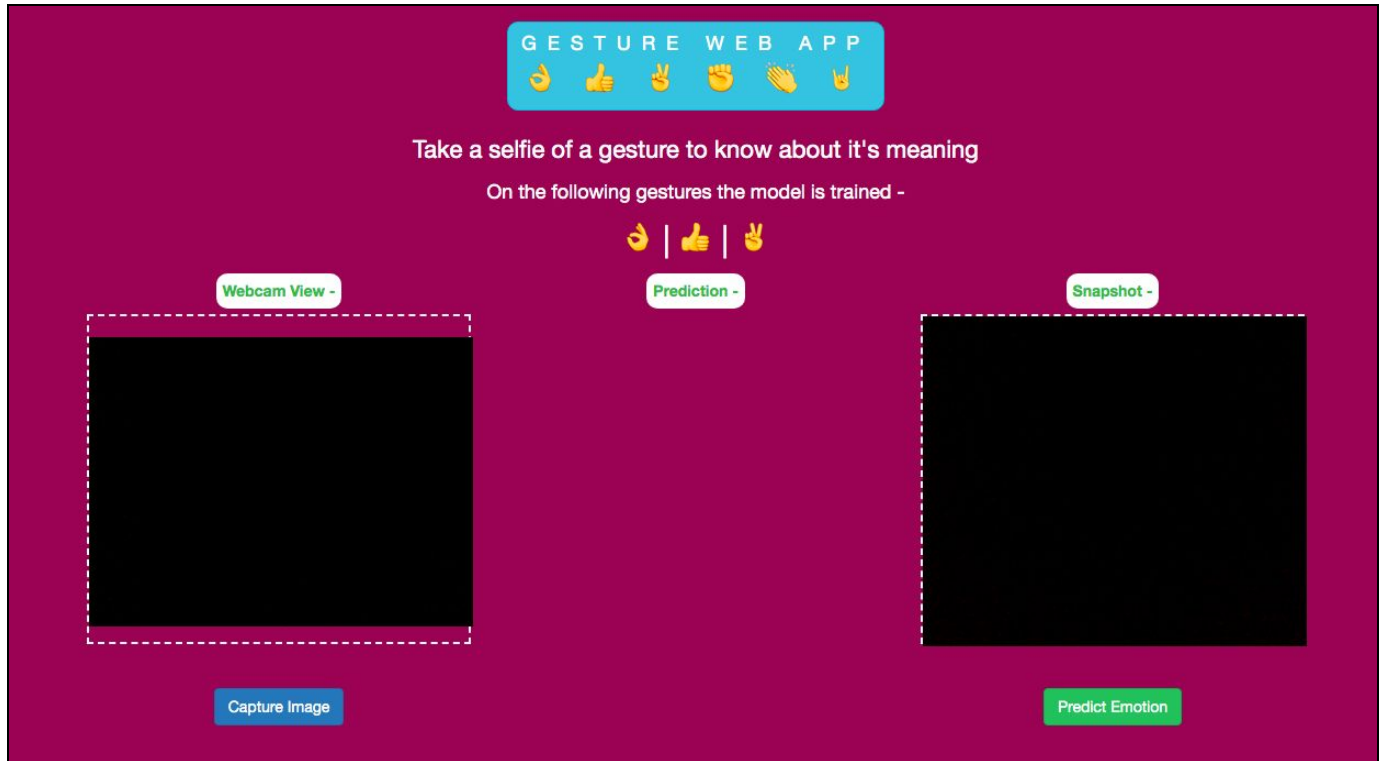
GESTURE WEB APP
👌 👍 ✌️ ✊ 👏 🤘

Take a selfie of a gesture to know about it's meaning

On the following gestures the model is trained -

👌 | 👍 | ✌️

Webcam View -

Prediction -

Snapshot -

Capture Image

Predict Emotion